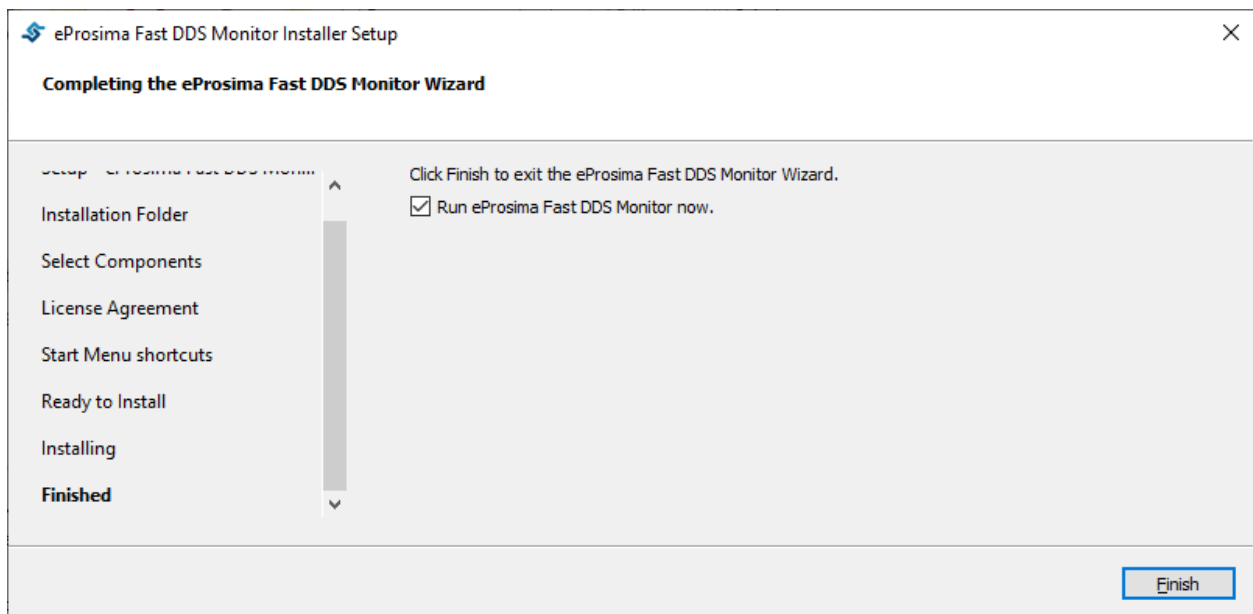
eProsima Fast DDS Monitor Installer Setup

Completing the eProsima Fast DDS Monitor Wizard

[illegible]

Installation Folder

Select Components

License Agreement

Start Menu shortcuts

Ready to Install

Installing

**Finished**

Click Finish to exit the eProsima Fast DDS Monitor Wizard.

☑ Run eProsima Fast DDS Monitor now.

Finish